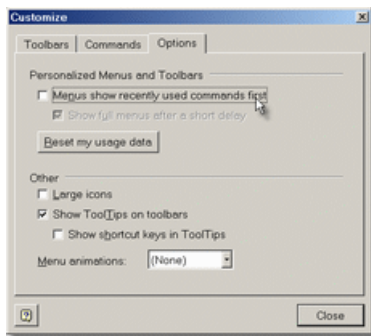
Customize

Toolbars | Commands | Options

Personalized Menus and Toolbars

Menus show recently used commands first

Show full menus after a short delay

Reset my usage data

Other

Large icons

Show ToolTips on toolbars

Show shortcut keys in ToolTips

Menu animations: (None)

?

Close